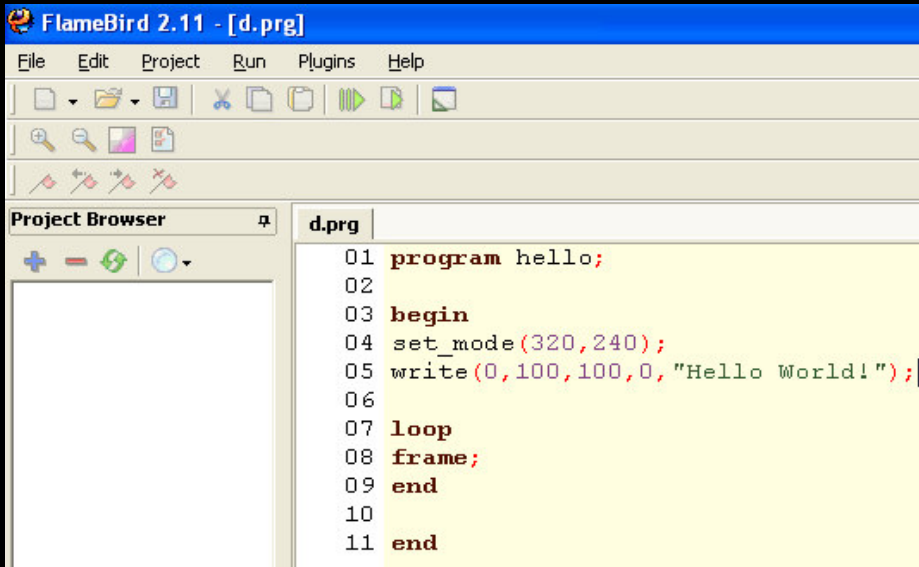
FlameBird 2.11 - [d.prg]

File Edit Project Run Plugins Help

Project Browser

d.prg

01 program hello;
02
03 begin
04 set_mode(320,240);
05 write(0,100,100,0,"Hello World!");
06
07 loop
08 frame;
09 end
10
11 end